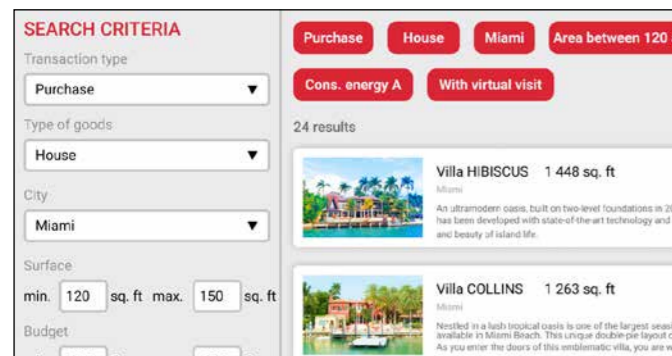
SEARCH CRITERIA

Transaction type

Purchase ▼

Type of goods

House ▼

City

Miami ▼

Surface

min. 120 sq. ft max. 150 sq. ft

Budget

Purchase House Miami Area between 120

Cons. energy A With virtual visit

24 results

Villa HIBISCUS 1 448 sq. ft

Miami

An ultramodern oasis, built on two-level foundations in 2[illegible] has been developed with state-of-the-art technology and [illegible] and beauty of island life.

Villa COLLINS 1 263 sq. ft

Miami

Nestled in a lush tropical oasis is one of the largest seas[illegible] available in Miami Beach. This unique double-pie layout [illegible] As you enter the doors of this emblematic villa, you are w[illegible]